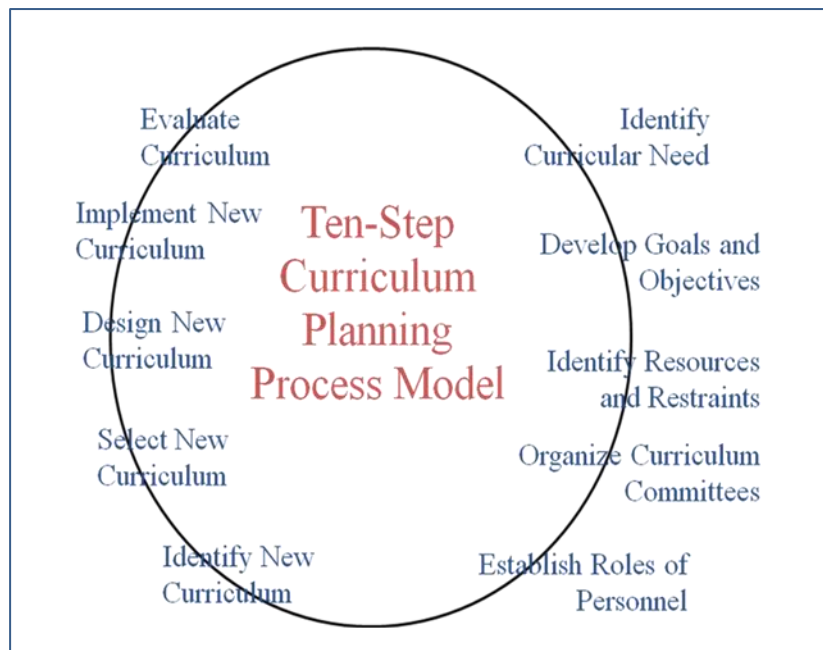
Ten-Step Curriculum Planning Process Model

Identify Curricular Need

Develop Goals and Objectives

Identify Resources and Restraints

Organize Curriculum Committees

Establish Roles of Personnel

Identify New Curriculum

Select New Curriculum

Design New Curriculum

Implement New Curriculum

Evaluate Curriculum